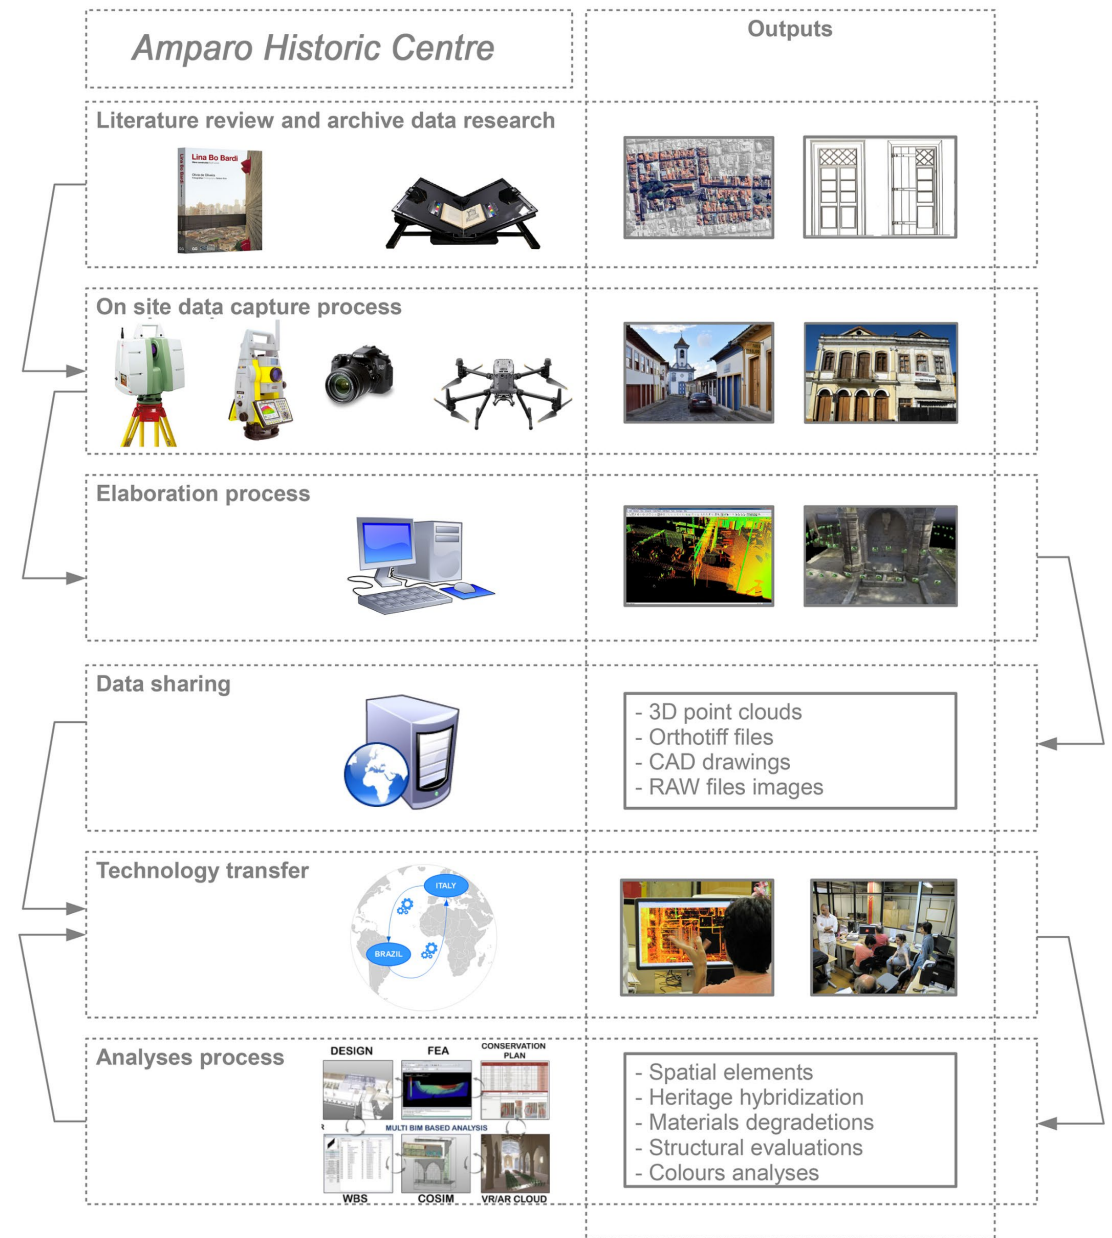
Amparo Historic Centre

Outputs

Literature review and archive data research

Lina Bo Bardi

On site data capture process

Elaboration process

Data sharing

- 3D point clouds
- Orthotiff files
- CAD drawings
- RAW files images

Technology transfer

ITALY

BRAZIL

Analyses process

DESIGN

FEA

CONSERVATION PLAN

MULTI BIM BASED ANALYSIS

WBS

COSIM

VR/AR CLOUD

- Spatial elements
- Heritage hybridization
- Materials degradetions
- Structural evaluations
- Colours analyses